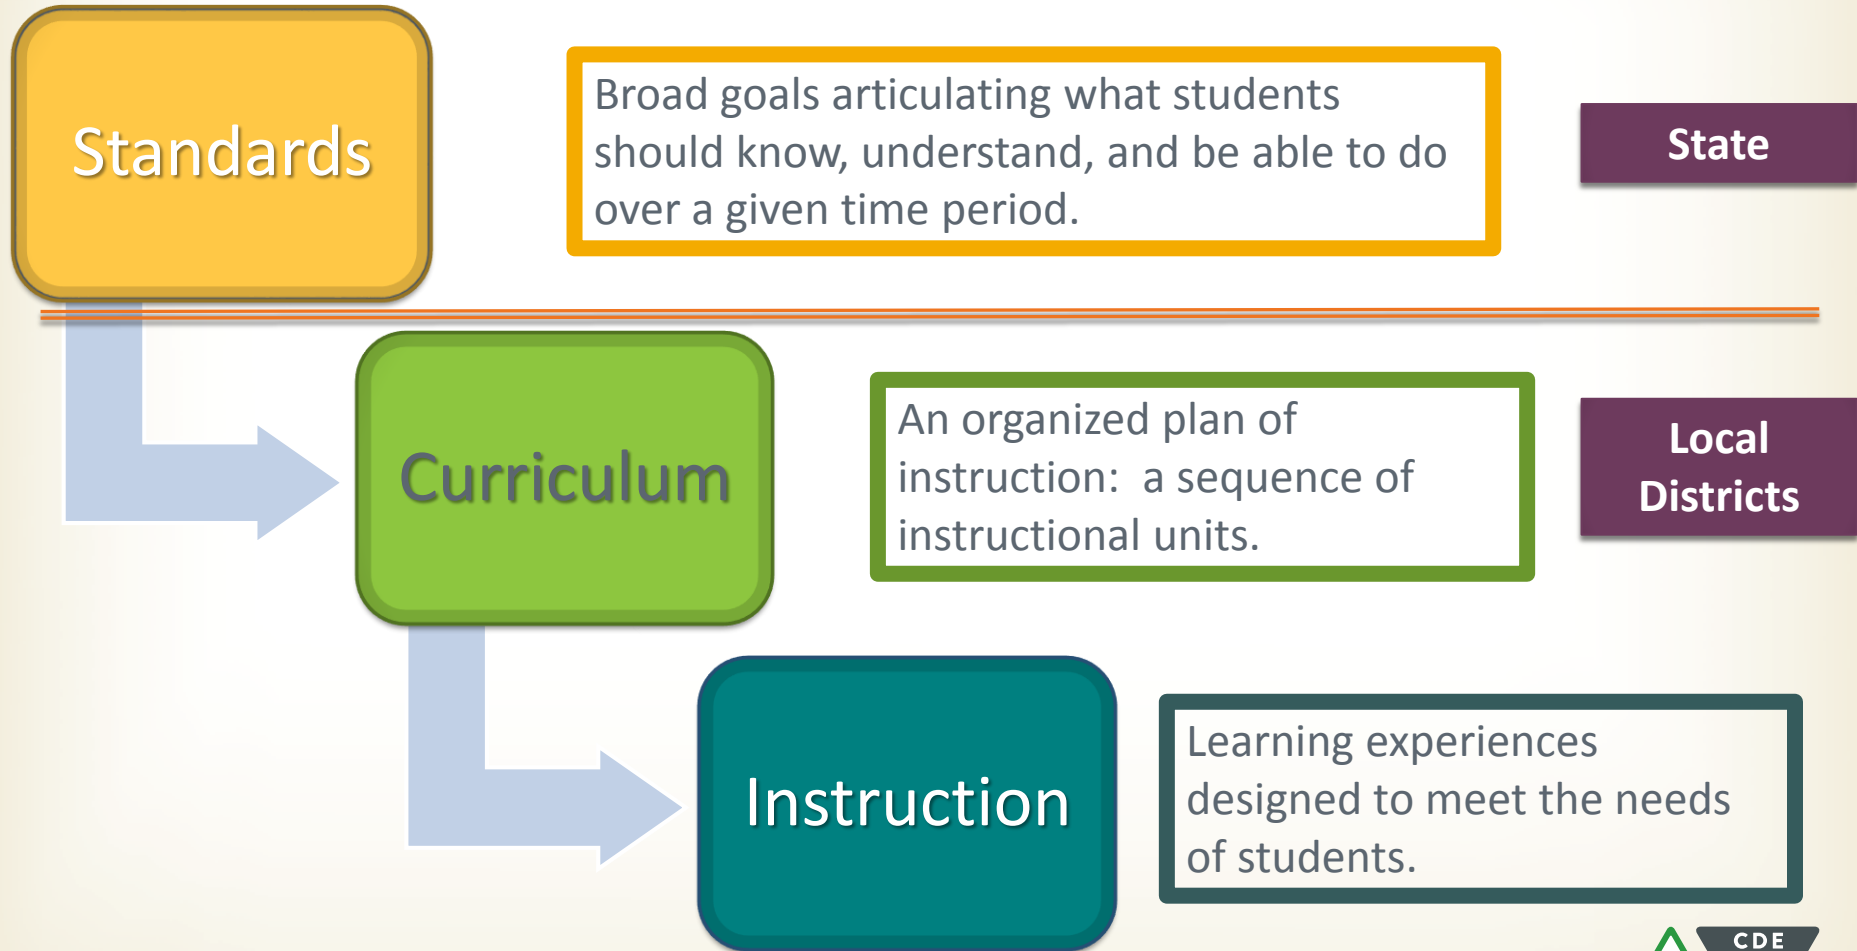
Standards

Broad goals articulating what students should know, understand, and be able to do over a given time period.

State

Curriculum

An organized plan of instruction: a sequence of instructional units.

Local Districts

Instruction

Learning experiences designed to meet the needs of students.

CDE